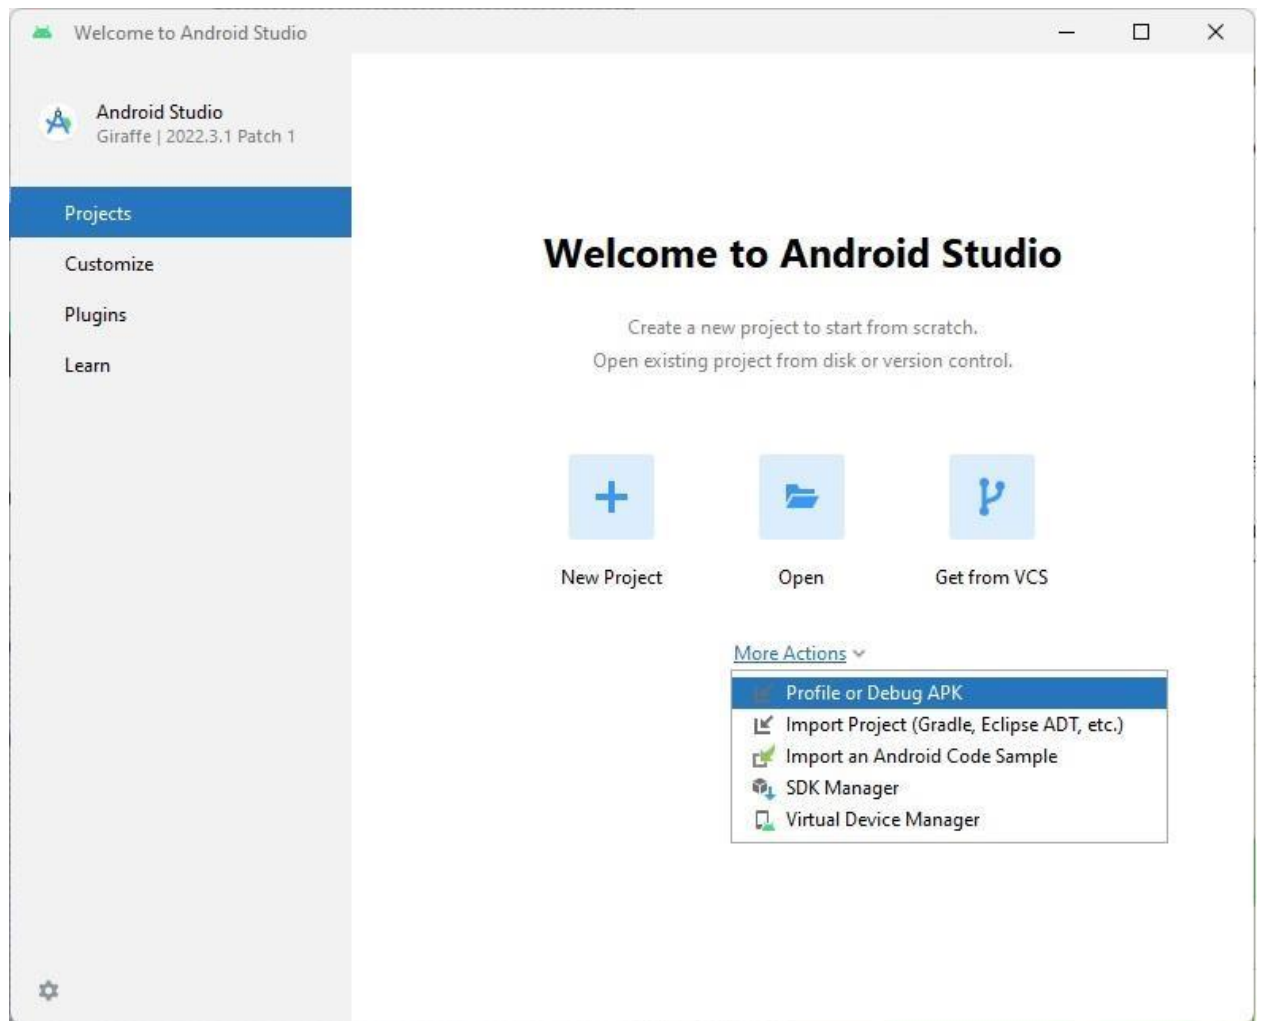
Welcome to Android Studio

Android Studio
Giraffe | 2022.3.1 Patch 1

Projects
Customize
Plugins
Learn

Welcome to Android Studio

Create a new project to start from scratch.
Open existing project from disk or version control.

New Project
Open
Get from VCS

More Actions

Profile or Debug APK
Import Project (Gradle, Eclipse ADT, etc.)
Import an Android Code Sample
SDK Manager
Virtual Device Manager